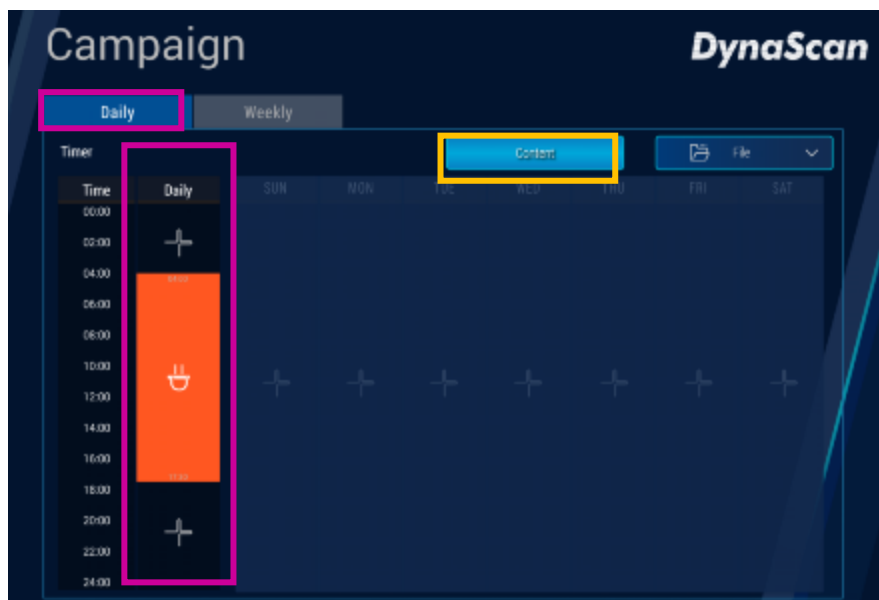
Campaign

DynaScan

Daily

Weekly

Timer

Content

File

| Time | Daily | SUN | MON | TUE | WED | THU | FRI | SAT |
|---|---|---|---|---|---|---|---|---|
| 00:00 | | | | | | | | |
| 02:00 | | | | | | | | |
| 04:00 | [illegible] | | | | | | | |
| 06:00 | | | | | | | | |
| 08:00 | | | | | | | | |
| 10:00 | | | | | | | | |
| 12:00 | | | | | | | | |
| 14:00 | | | | | | | | |
| 16:00 | | | | | | | | |
| 18:00 | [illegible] | | | | | | | |
| 20:00 | | | | | | | | |
| 22:00 | | | | | | | | |
| 24:00 | | | | | | | | |